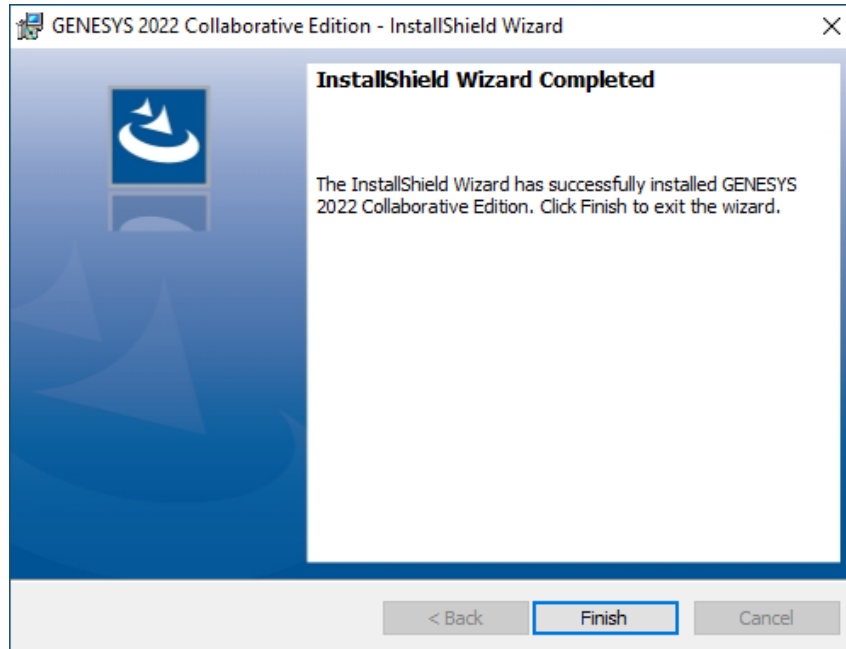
GENESYS 2022 Collaborative Edition - InstallShield Wizard

×

InstallShield Wizard Completed

The InstallShield Wizard has successfully installed GENESYS 2022 Collaborative Edition. Click Finish to exit the wizard.

< Back

Finish

Cancel